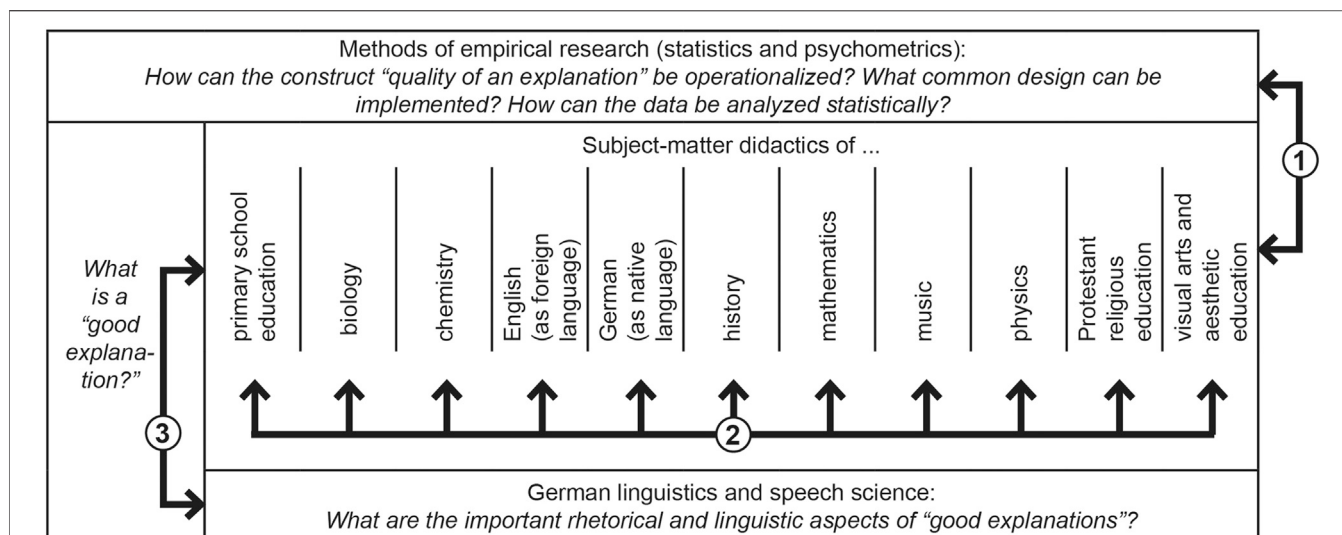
Methods of empirical research (statistics and psychometrics):
*How can the construct "quality of an explanation" be operationalized? What common design can be implemented? How can the data be analyzed statistically?*

1

*What is a "good explanation?"*

3

Subject-matter didactics of ...

primary school education

biology

chemistry

English (as foreign language)

German (as native language)

history

mathematics

music

physics

Protestant religious education

visual arts and aesthetic education

2

German linguistics and speech science:
*What are the important rhetorical and linguistic aspects of "good explanations"?*